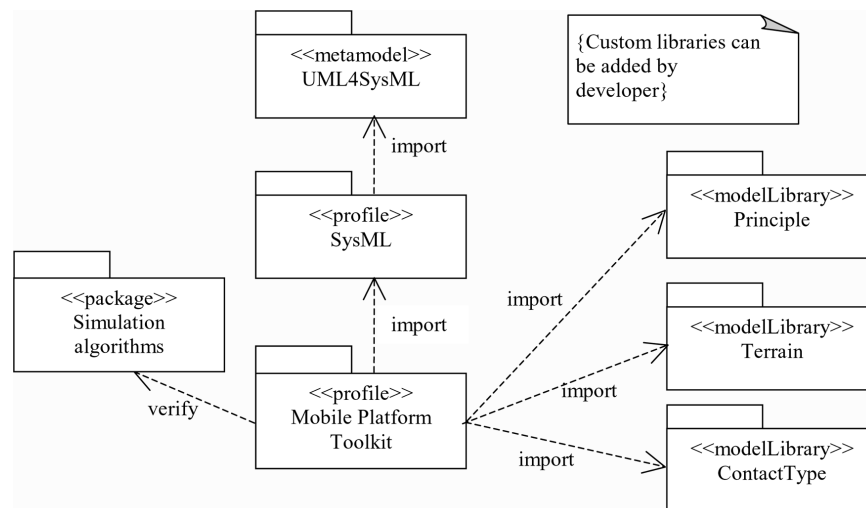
<<metamodel>>
UML4SysML

{Custom libraries can be added by developer}

import

<<profile>>
SysML

<<modelLibrary>>
Principle

<<package>>
Simulation algorithms

import

import

<<modelLibrary>>
Terrain

<<profile>>
Mobile Platform Toolkit

import

verify

import

<<modelLibrary>>
ContactType